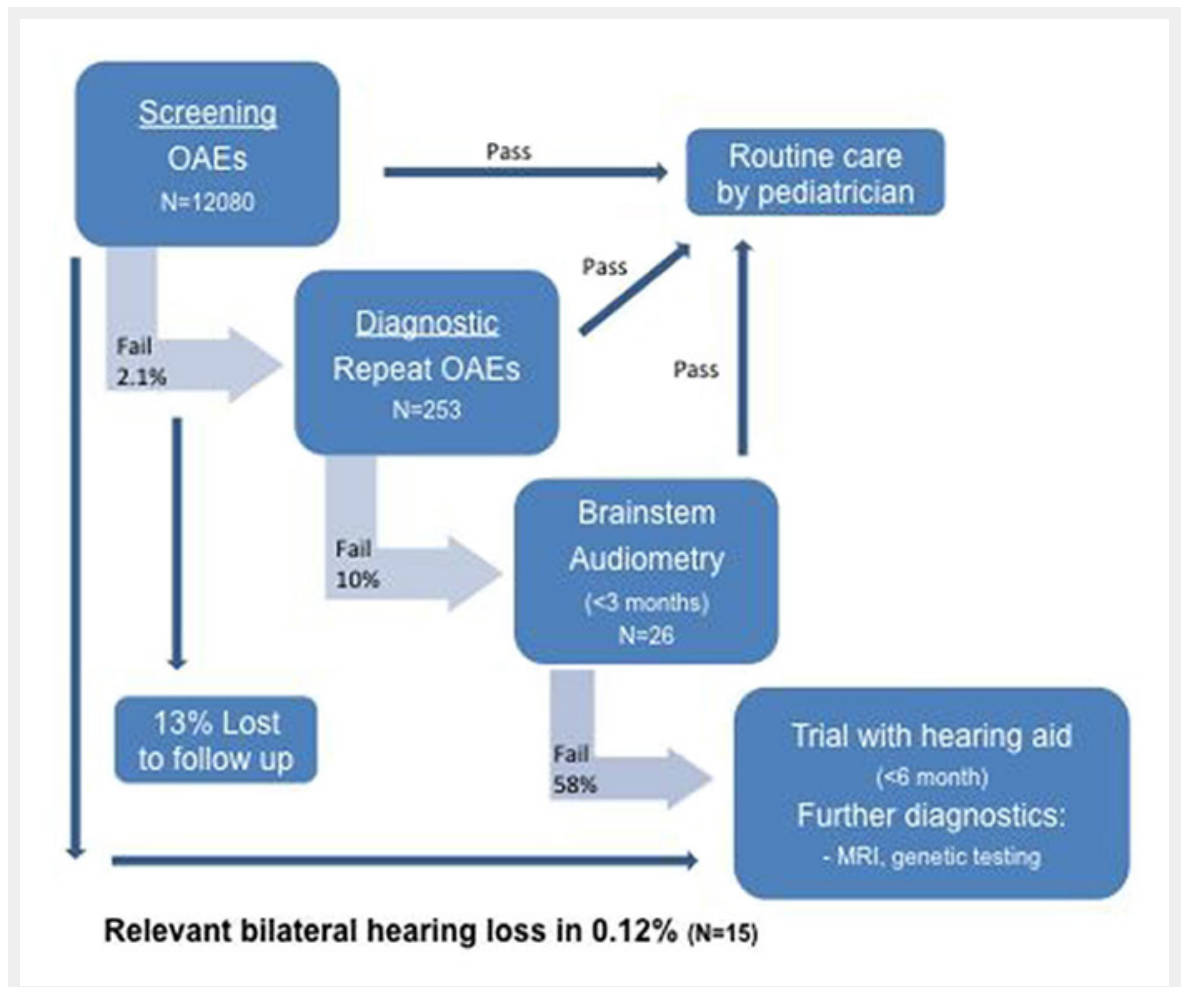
Screening
OAEs
N=12080

Pass

Routine care by pediatrician

Pass

Fail
2.1%

Diagnostic
Repeat OAEs
N=253

Pass

Fail
10%

Brainstem Audiometry
(<3 months)
N=26

13% Lost to follow up

Fail
58%

Trial with hearing aid
(<6 month)
Further diagnostics:
- MRI, genetic testing

Relevant bilateral hearing loss in 0.12% (N=15)